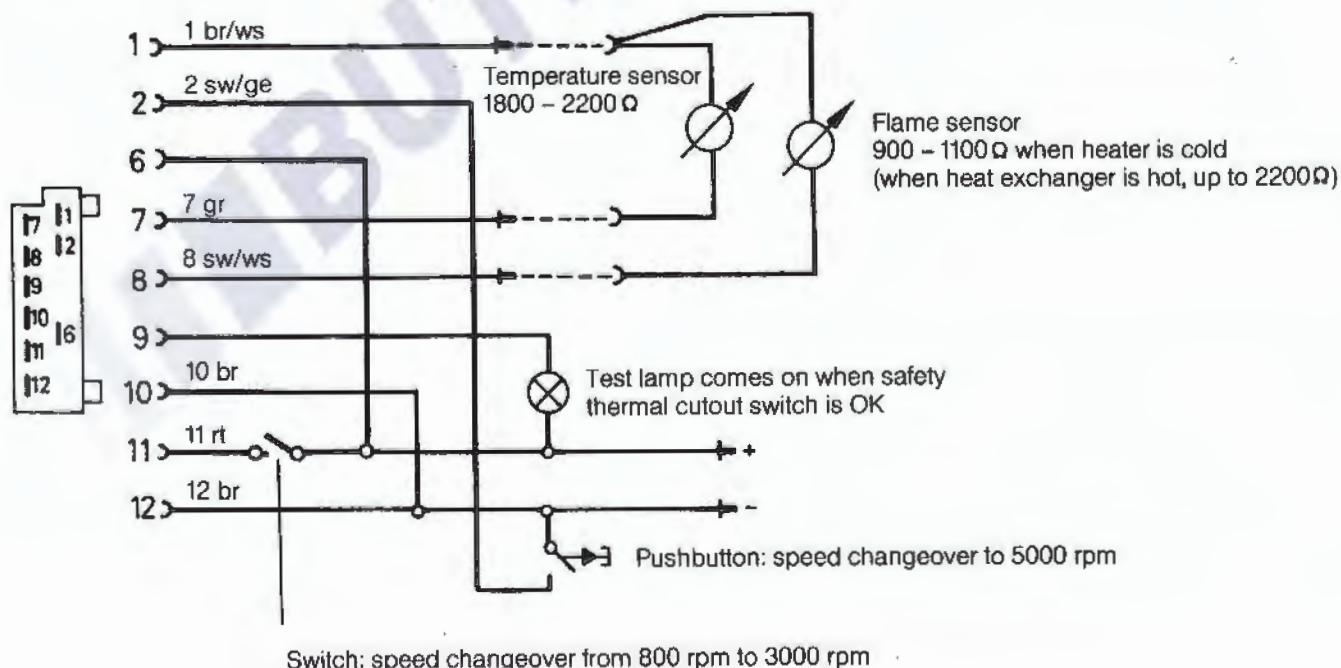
1 br/ws
1
2 sw/ge
2
Temperature sensor
1800 – 2200 Ω
Flame sensor
900 – 1100 Ω when heater is cold
(when heat exchanger is hot, up to 2200 Ω)
6
7 gr
7
8 sw/ws
8
9
10 br
10
Test lamp comes on when safety thermal cutout switch is OK
11 rt
11
+
12 br
12
-
Pushbutton: speed changeover to 5000 rpm
Switch: speed changeover from 800 rpm to 3000 rpm
7 1
8 2
9
10 6
11
12